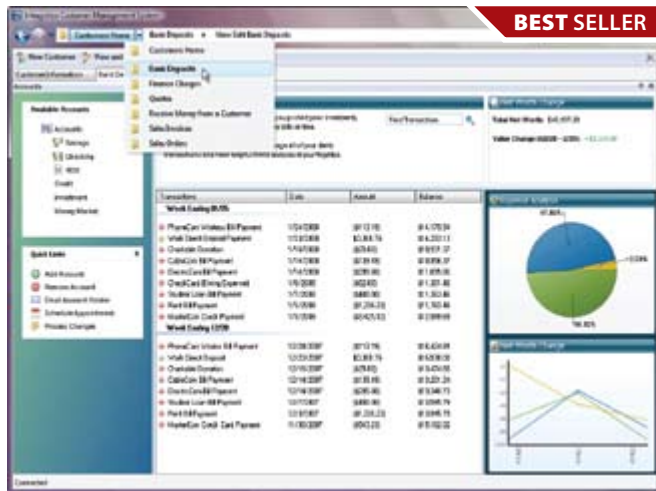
BEST SELLER

Integration Customer Management System

Customers Home | Bank Deposits | View Edit Bank Deposits

New Customer | View and

Customer Information | Bank De

Accounts

Customers Home
Bank Deposits
Finance Charges
Quotes
Receive Money from a Customer
Sales Invoices
Sales Orders

Available Accounts
Accounts
Savings
Checking
401K
Credit
Investment
Money Market

Quick Links
Add Accounts
Remove Account
Email Account Holder
Schedule Appointment
Process Changes

Find Transaction

Net Worth Change
Total Net Worth: $45,657.29
Value Change 06/2008 - 12/2008: +$2,220.00

Account Analysis
67.86%
0.09%
100.00%

| Transaction | Date | Amount | Balance |
|---|---|---|---|
| Week Ending 01/05 | | | |
| PhoneCom Wireless Bill Payment | 1/04/2008 | ($112.19) | $14,370.54 |
| Work Direct Deposit Payment | 1/03/2008 | $3,358.74 | $14,253.13 |
| Charitable Donation | 1/03/2008 | ($29.63) | $10,855.39 |
| CableCom Bill Payment | 1/02/2008 | ($136.58) | $10,905.59 |
| ElectroCorp Bill Payment | 1/02/2008 | ($280.99) | $11,005.52 |
| CreditCard (Dining Expense) | 1/02/2008 | ($62.60) | $11,301.40 |
| Student Loan Bill Payment | 1/01/2008 | ($460.00) | $11,303.85 |
| Rent Bill Payment | 1/01/2008 | ($1,234.23) | $11,763.85 |
| MasterCom Credit Payment | 1/01/2008 | ($6,425.63) | $12,998.08 |
| Week Ending 12/28 | | | |
| PhoneCom Wireless Bill Payment | 12/28/2007 | ($112.19) | $16,424.08 |
| Work Direct Deposit | 12/26/2007 | $3,358.74 | $16,536.35 |
| Charitable Donation | 12/26/2007 | ($29.63) | $13,454.55 |
| CableCom Bill Payment | 12/18/2007 | ($136.58) | $13,221.24 |
| ElectroCorp Bill Payment | 12/18/2007 | ($280.99) | $13,006.81 |
| Student Loan Bill Payment | 12/18/2007 | ($460.00) | $13,425.79 |
| Rent Bill Payment | 12/01/2007 | ($1,234.23) | $13,885.79 |
| MasterCom Credit Card Payment | 11/30/2007 | ($6,425.63) | $15,102.02 |

Net Worth Change

Connected